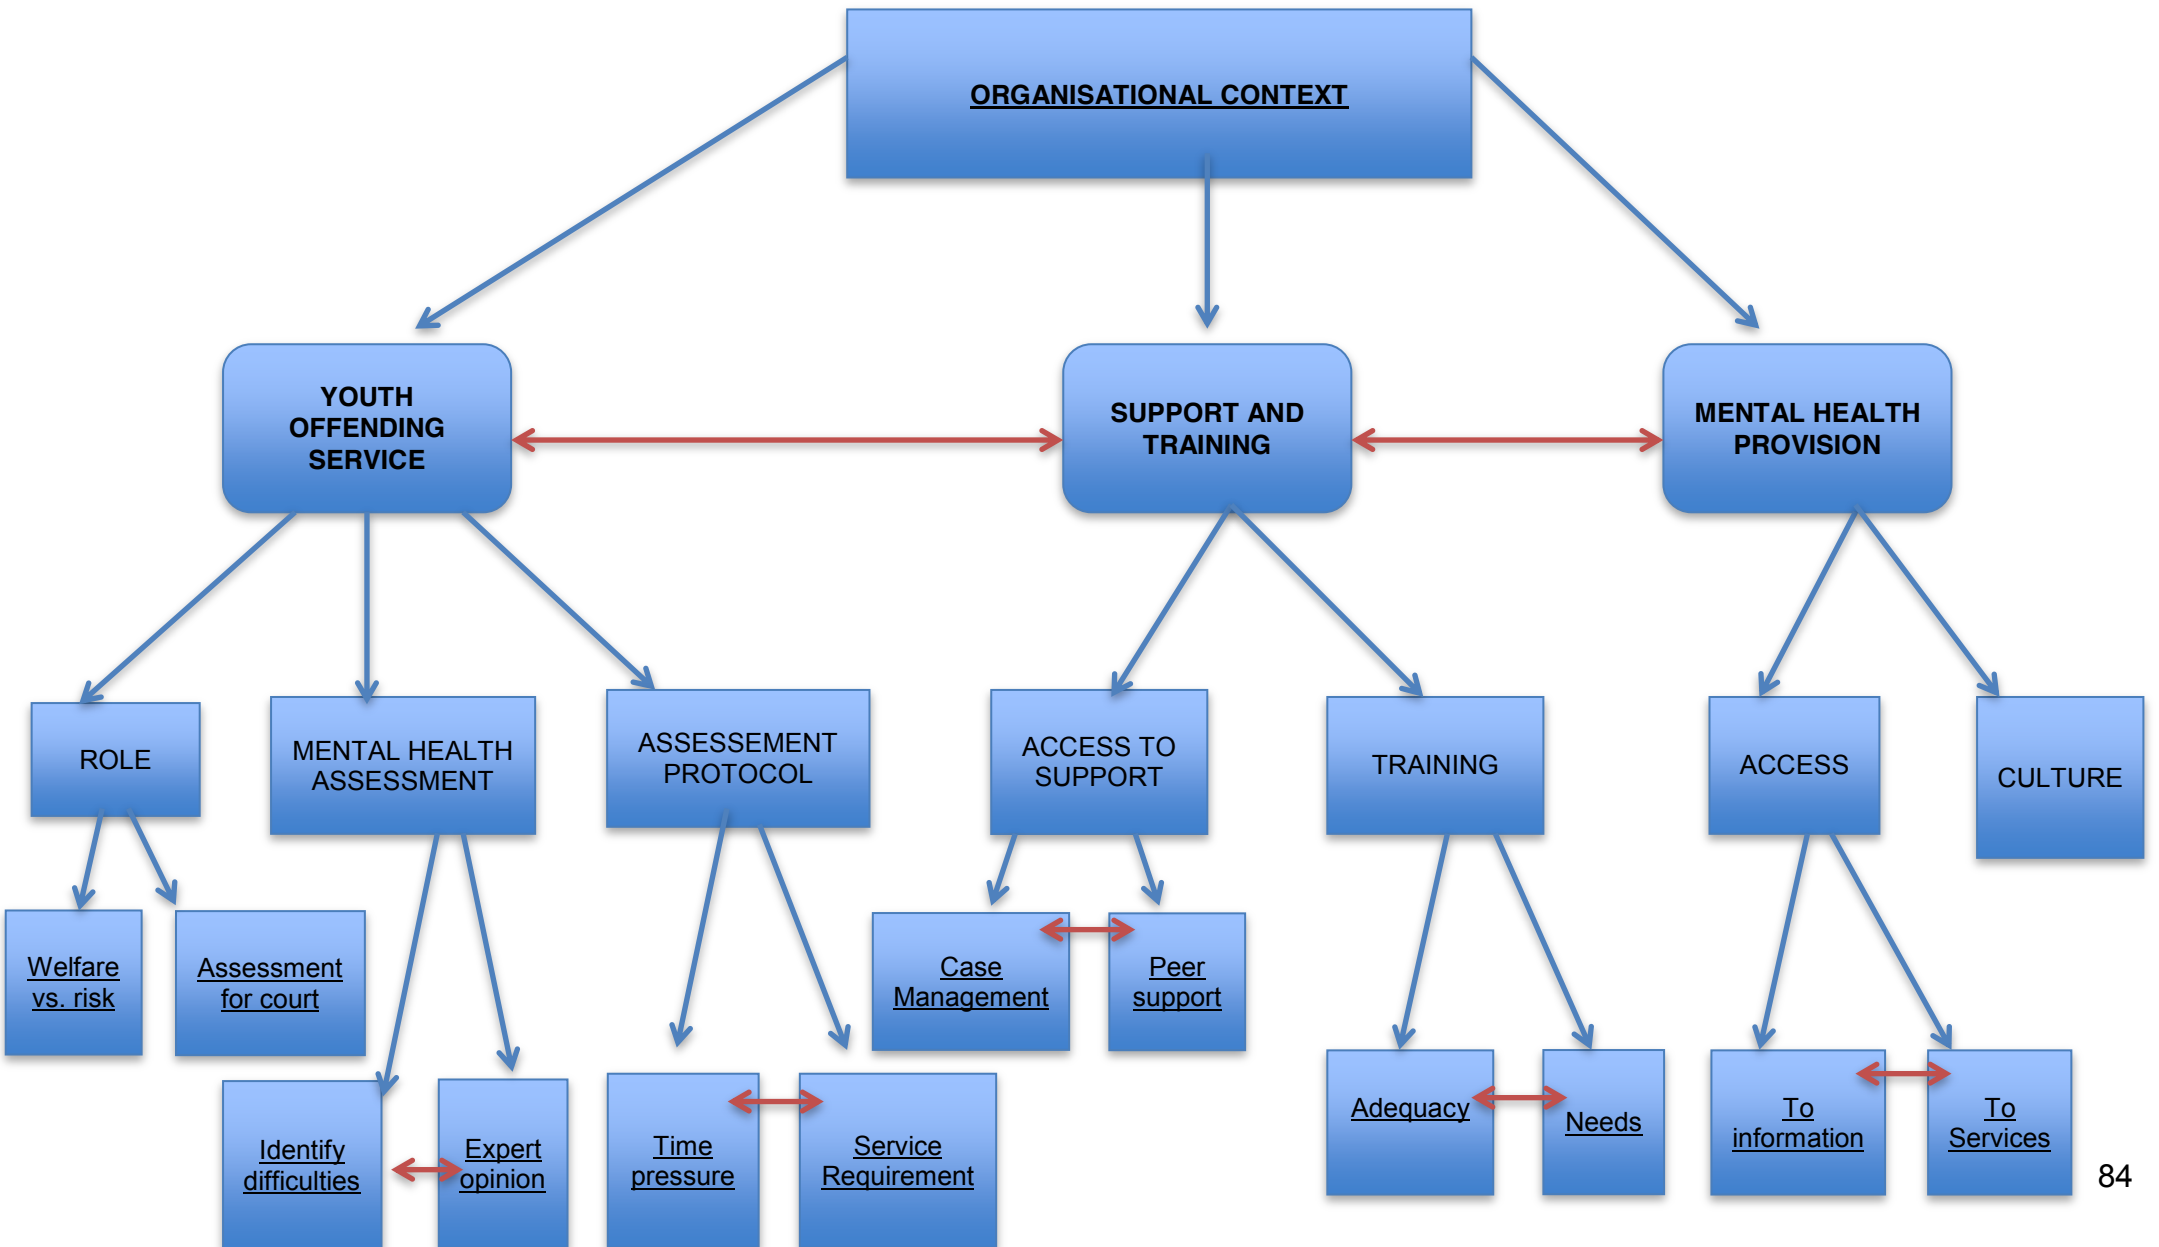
ORGANISATIONAL CONTEXT

YOUTH OFFENDING SERVICE

SUPPORT AND TRAINING

MENTAL HEALTH PROVISION

ROLE

MENTAL HEALTH ASSESSMENT

ASSESSEMENT PROTOCOL

ACCESS TO SUPPORT

TRAINING

ACCESS

CULTURE

Welfare vs. risk

Assessment for court

Case Management

Peer support

Identify difficulties

Expert opinion

Time pressure

Service Requirement

Adequacy

Needs

To information

To Services

84